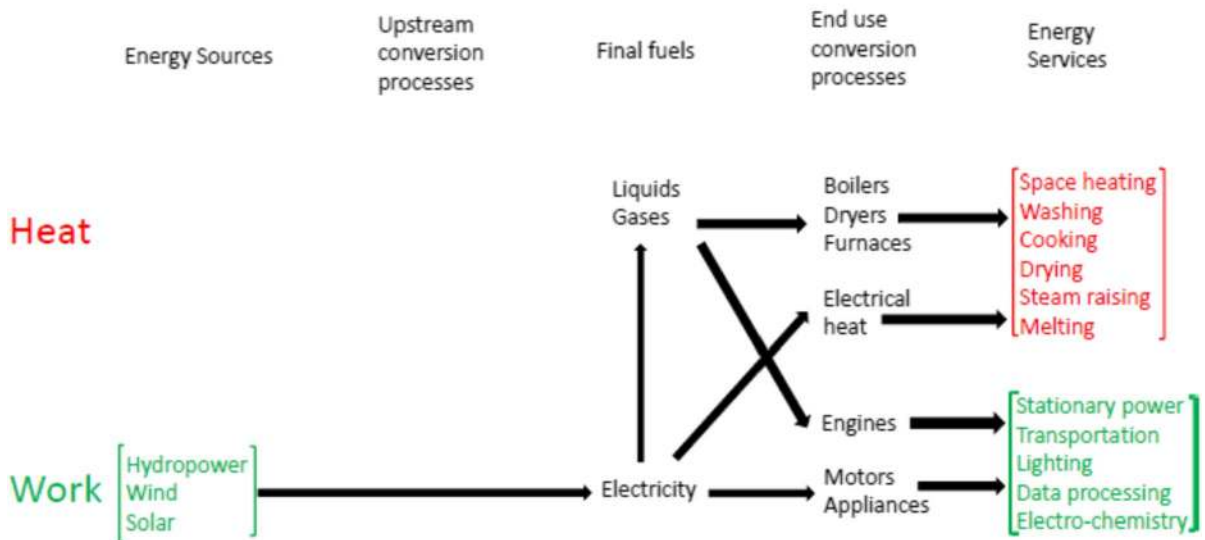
Energy Sources

Upstream conversion processes

Final fuels

End use conversion processes

Energy Services

Heat

Liquids
Gases

Boilers
Dryers
Furnaces

Space heating
Washing
Cooking
Drying
Steam raising
Melting

Electrical heat

Engines

Stationary power
Transportation
Lighting
Data processing
Electro-chemistry

Work

Hydropower
Wind
Solar

Electricity

Motors
Appliances